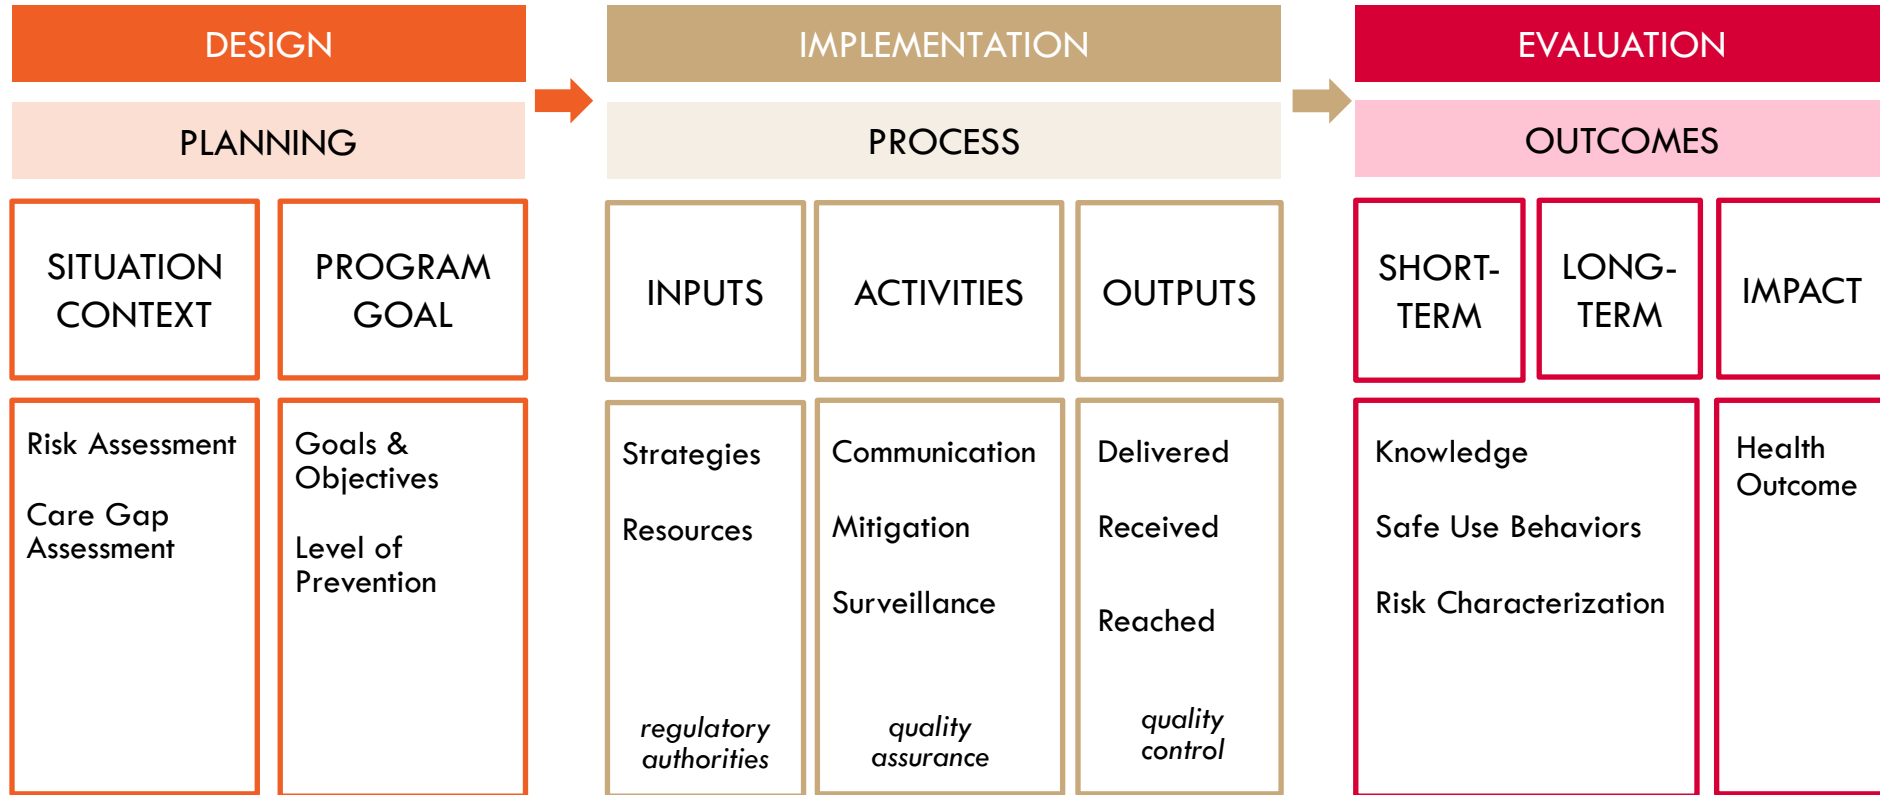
DESIGN

PLANNING

SITUATION CONTEXT

PROGRAM GOAL

Risk Assessment

Care Gap Assessment

Goals & Objectives

Level of Prevention

IMPLEMENTATION

PROCESS

INPUTS

ACTIVITIES

OUTPUTS

Strategies

Resources

regulatory authorities

Communication

Mitigation

Surveillance

quality assurance

Delivered

Received

Reached

quality control

EVALUATION

OUTCOMES

SHORT-TERM

LONG-TERM

IMPACT

Knowledge

Safe Use Behaviors

Risk Characterization

Health Outcome